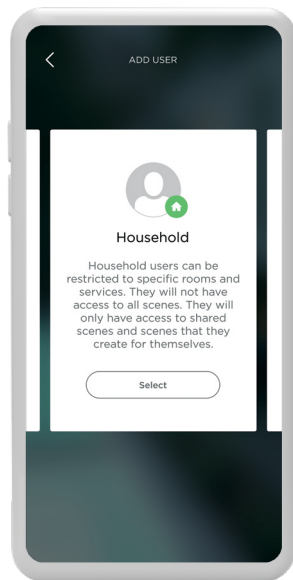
ADD USER

Household

Household users can be restricted to specific rooms and services. They will not have access to all scenes. They will only have access to shared scenes and scenes that they create for themselves.

Select